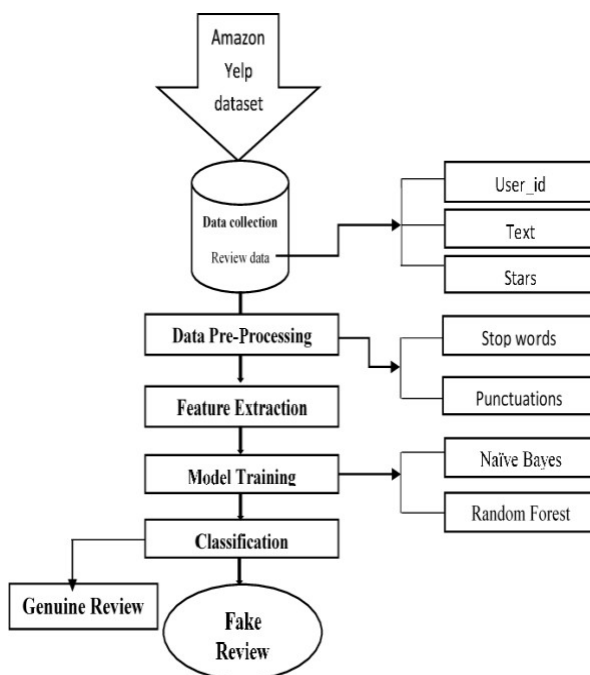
Amazon
Yelp
dataset

Data collection
Review data

User_id

Text

Stars

Data Pre-Processing

Stop words

Punctuations

Feature Extraction

Model Training

Naïve Bayes

Random Forest

Classification

Genuine Review

Fake
Review